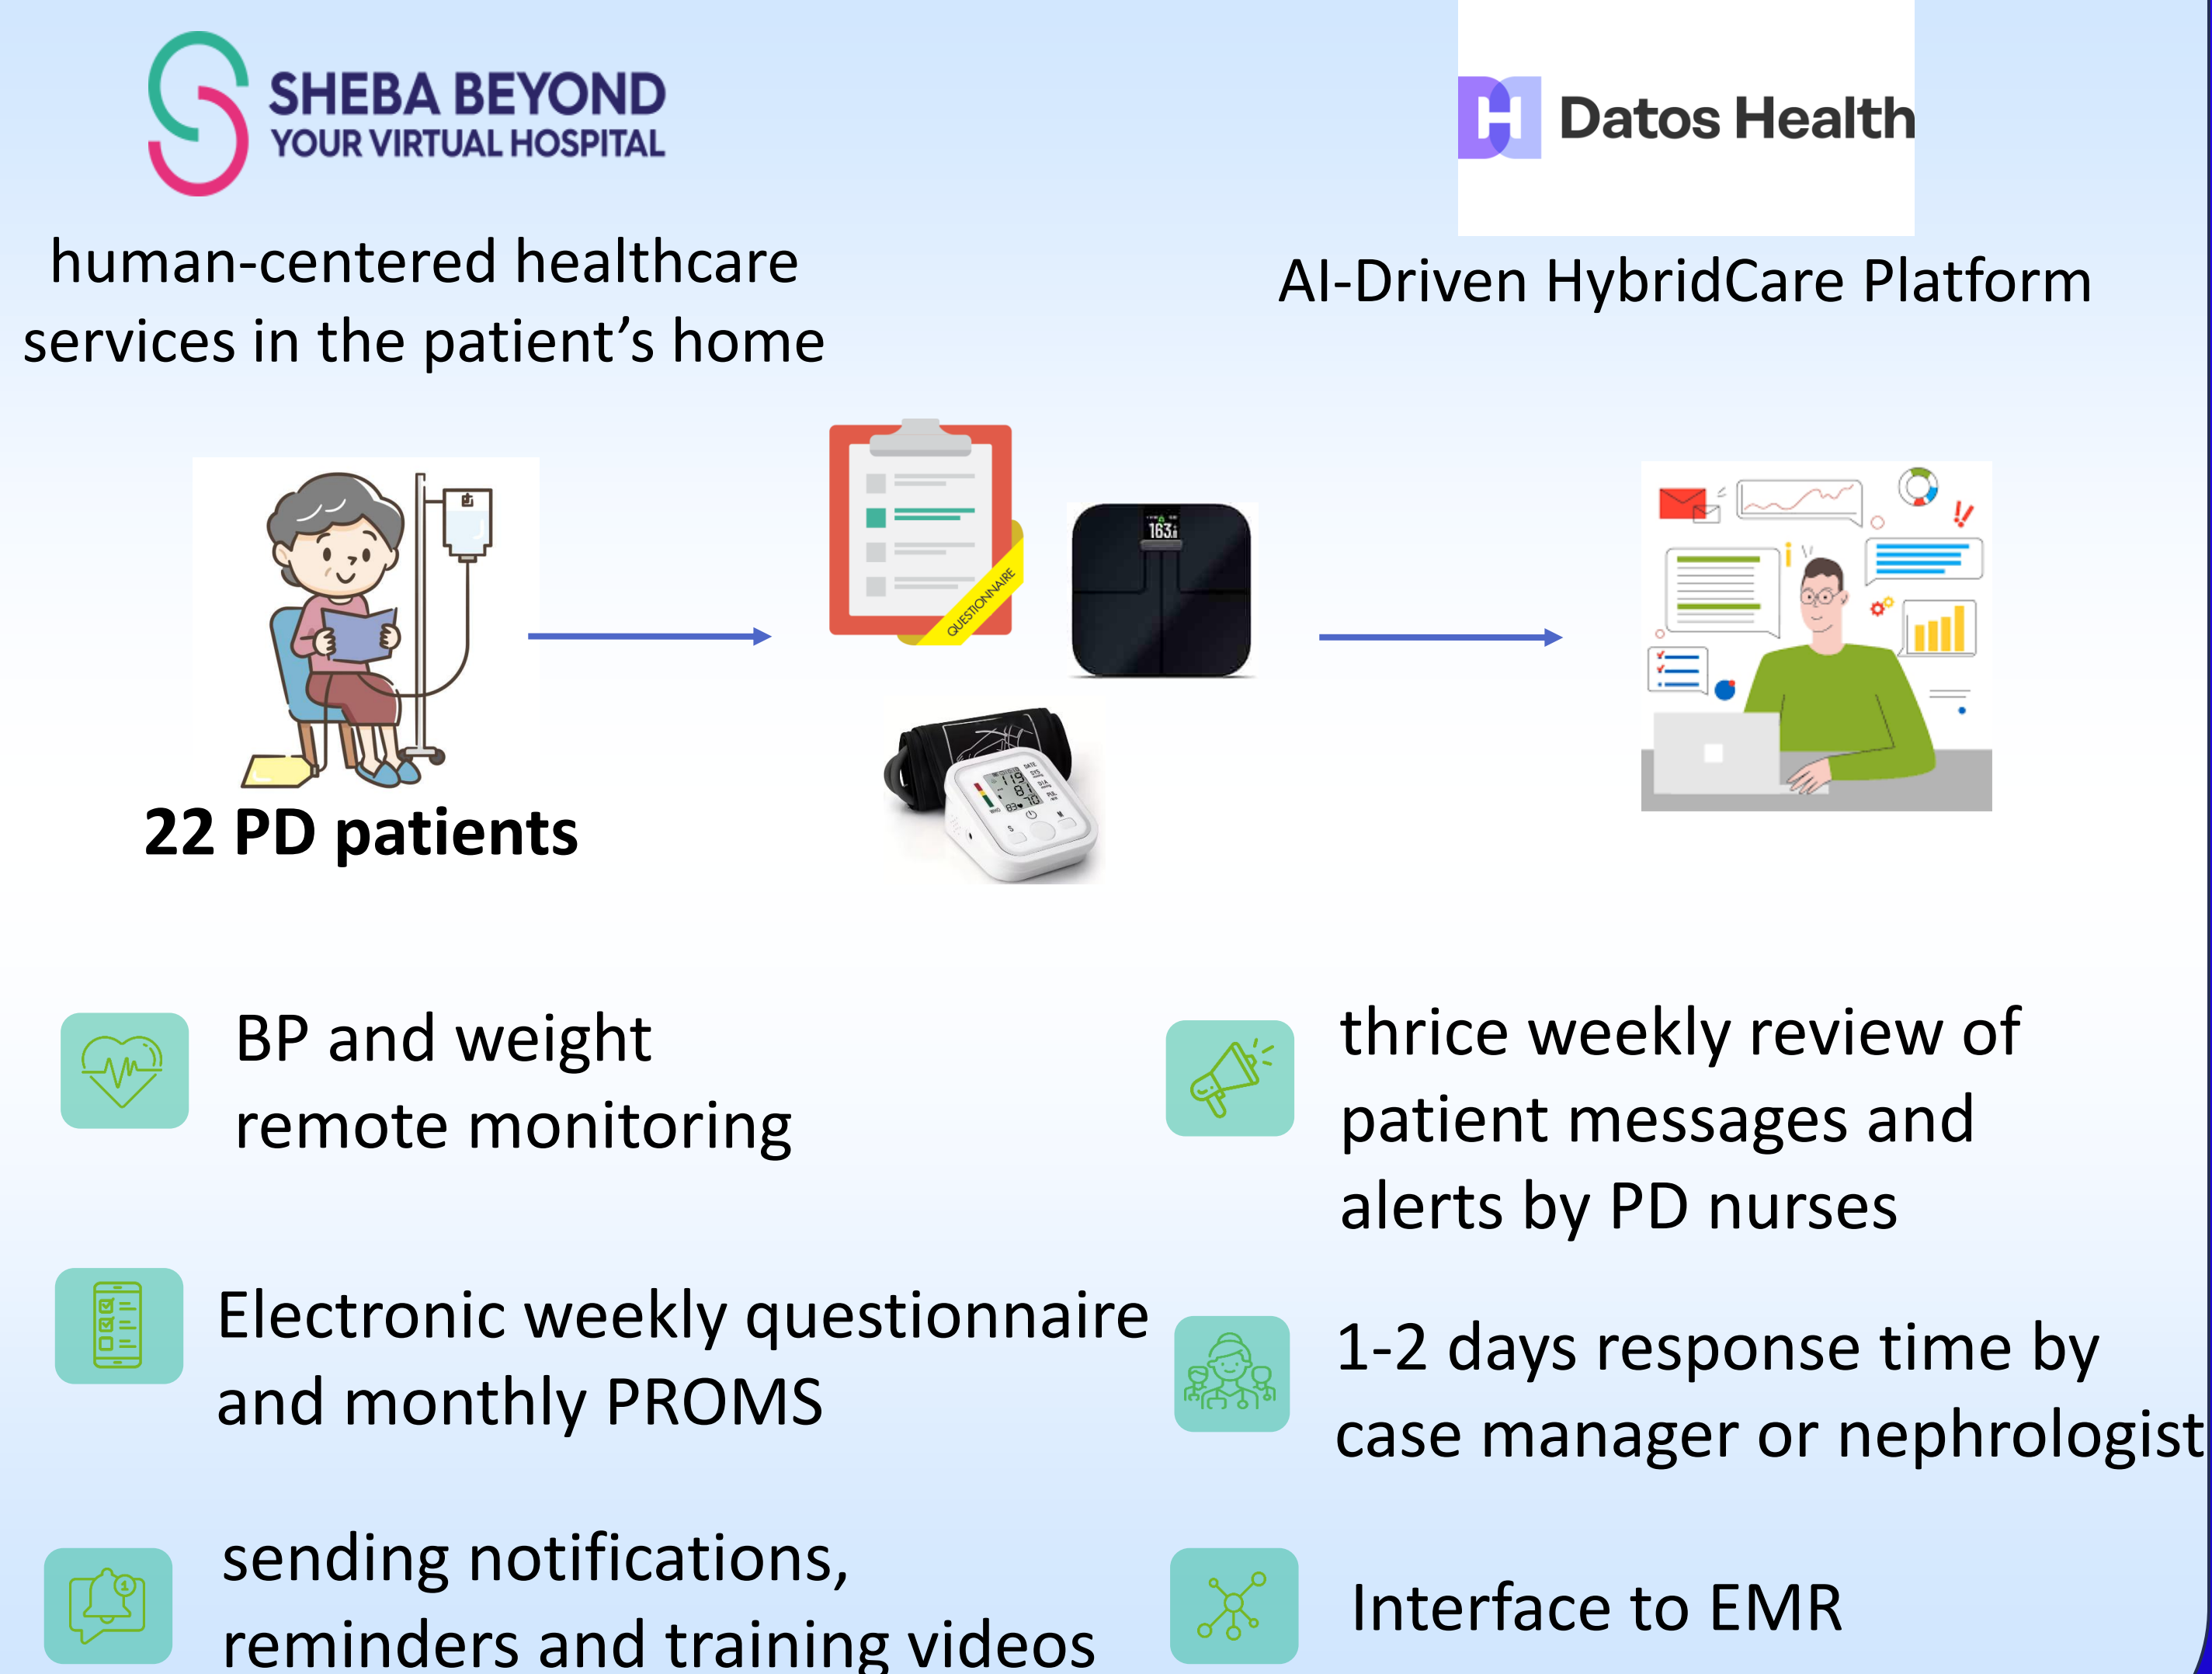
SHEBA BEYOND
YOUR VIRTUAL HOSPITAL

human-centered healthcare services in the patient's home

Datos Health

AI-Driven HybridCare Platform

QUESTIONNAIRE

163

22 PD patients

BP and weight remote monitoring

thrice weekly review of patient messages and alerts by PD nurses

Electronic weekly questionnaire and monthly PROMS

1-2 days response time by case manager or nephrologist

sending notifications, reminders and training videos

Interface to EMR